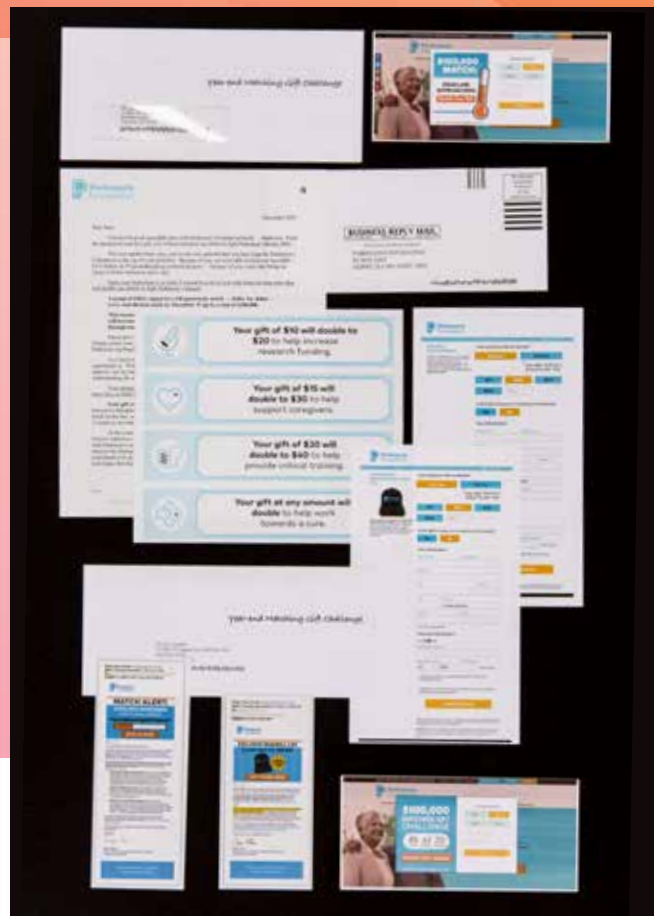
Year-end Matching Gift Challenge

$100,000 MATCH

BUSINESS REPLY MAIL

Your gift of $10 will double to $20 to help increase research funding.

Your gift of $15 will double to $30 to help support caregivers.

Your gift of $20 will double to $40 to help provide critical training.

Your gift at any amount will double to help work towards a cure.

Year-end Matching Gift Challenge

MATCH ALERT

$100,000 MATCHING GIFT CHALLENGE